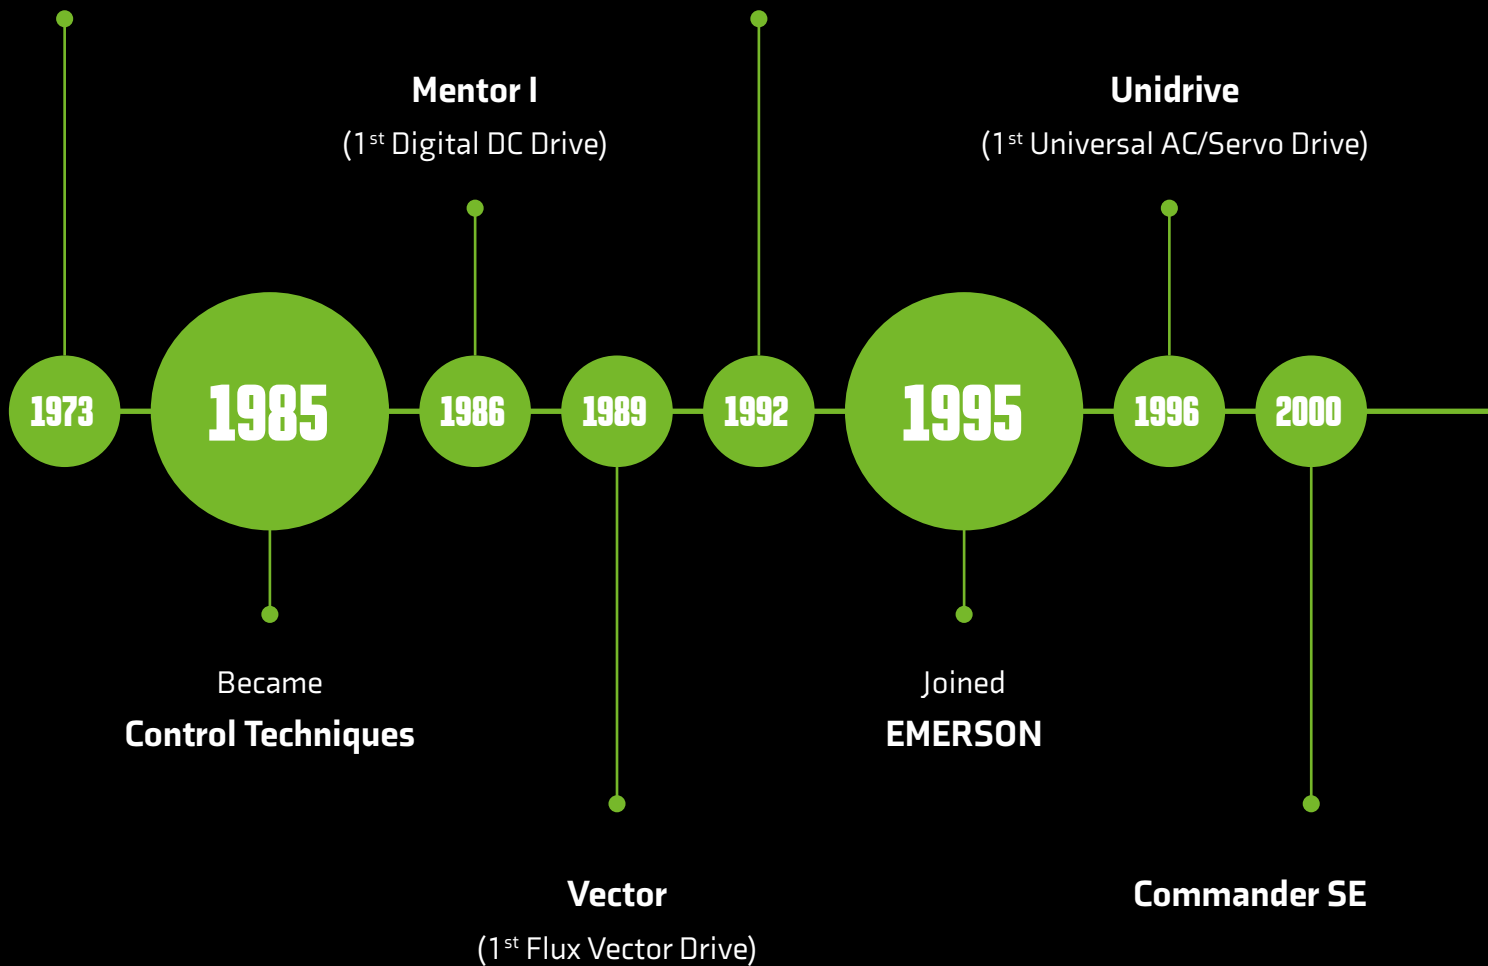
Mentor I
(1$^{st}$ Digital DC Drive)

Unidrive
(1$^{st}$ Universal AC/Servo Drive)

1973

1985

1986

1989

1992

1995

1996

2000

Became
Control Techniques

Joined
EMERSON

Vector
(1$^{st}$ Flux Vector Drive)

Commander SE